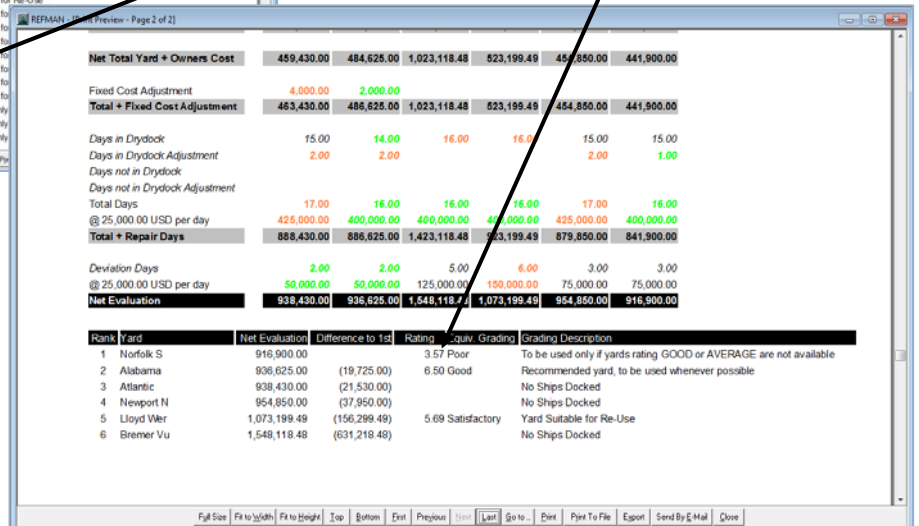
REFMAN - [Print Preview - Page 2 of 2]

| | | | | | | |
|---|---|---|---|---|---|---|
| Net Total Yard + Owners Cost | 459,430.00 | 484,625.00 | 1,023,118.48 | 523,199.49 | 454,850.00 | 441,900.00 |
| Fixed Cost Adjustment | 4,000.00 | 2,000.00 | | | | |
| Total + Fixed Cost Adjustment | 463,430.00 | 486,625.00 | 1,023,118.48 | 523,199.49 | 454,850.00 | 441,900.00 |
| Days in Drydock | 15.00 | 14.00 | 16.00 | 16.00 | 15.00 | 15.00 |
| Days in Drydock Adjustment | 2.00 | 2.00 | | | 2.00 | 1.00 |
| Days not in Drydock | | | | | | |
| Days not in Drydock Adjustment | | | | | | |
| Total Days | 17.00 | 16.00 | 16.00 | 16.00 | 17.00 | 16.00 |
| @ 25,000.00 USD per day | 425,000.00 | 400,000.00 | 400,000.00 | 400,000.00 | 425,000.00 | 400,000.00 |
| Total + Repair Days | 888,430.00 | 886,625.00 | 1,423,118.48 | 923,199.49 | 879,850.00 | 841,900.00 |
| Deviation Days | 2.00 | 2.00 | 5.00 | 6.00 | 3.00 | 3.00 |
| @ 25,000.00 USD per day | 50,000.00 | 50,000.00 | 125,000.00 | 150,000.00 | 75,000.00 | 75,000.00 |
| Net Evaluation | 938,430.00 | 936,625.00 | 1,548,118.48 | 1,073,199.49 | 954,850.00 | 916,900.00 |

| Rank | Yard | Net Evaluation | Difference to 1st | Rating | Equiv. Grading | Grading Description |
|---|---|---|---|---|---|---|
| 1 | Norfolk S | 916,900.00 | | 3.57 | Poor | To be used only if yards rating GOOD or AVERAGE are not available |
| 2 | Alabama | 936,625.00 | (19,725.00) | 6.50 | Good | Recommended yard, to be used whenever possible |
| 3 | Atlantic | 938,430.00 | (21,530.00) | | | No Ships Docked |
| 4 | Newport N | 954,850.00 | (37,950.00) | | | No Ships Docked |
| 5 | Lloyd Wer | 1,073,199.49 | (156,299.49) | 5.69 | Satisfactory | Yard Suitable for Re-Use |
| 6 | Bremer Vu | 1,548,118.48 | (631,218.48) | | | No Ships Docked |

Full Size | Fit to Width | Fit to Height | Top | Bottom | First | Previous | Next | Last | Go to ... | Print | Print To File | Export | Send By E-Mail | Close